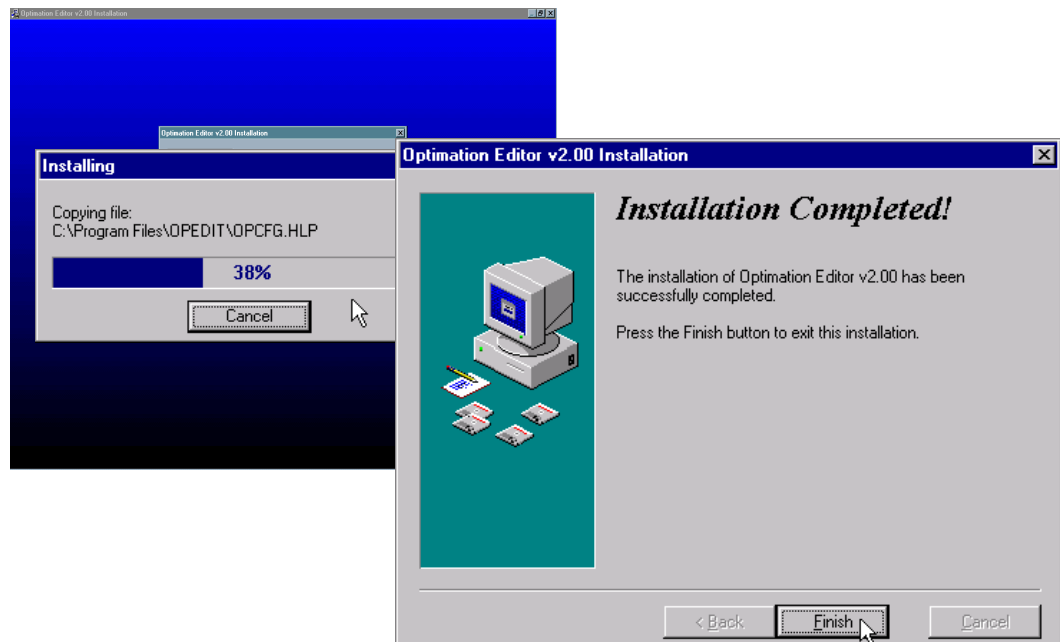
Optimation Editor v2.00 Installation

Optimation Editor v2.00 Installation

Installing

Copying file:
C:\Program Files\OPEDIT\OPCFG.HLP

38%

Cancel

Optimation Editor v2.00 Installation

Installation Completed!

The installation of Optimation Editor v2.00 has been successfully completed.

Press the Finish button to exit this installation.

< Back

Finish

Cancel